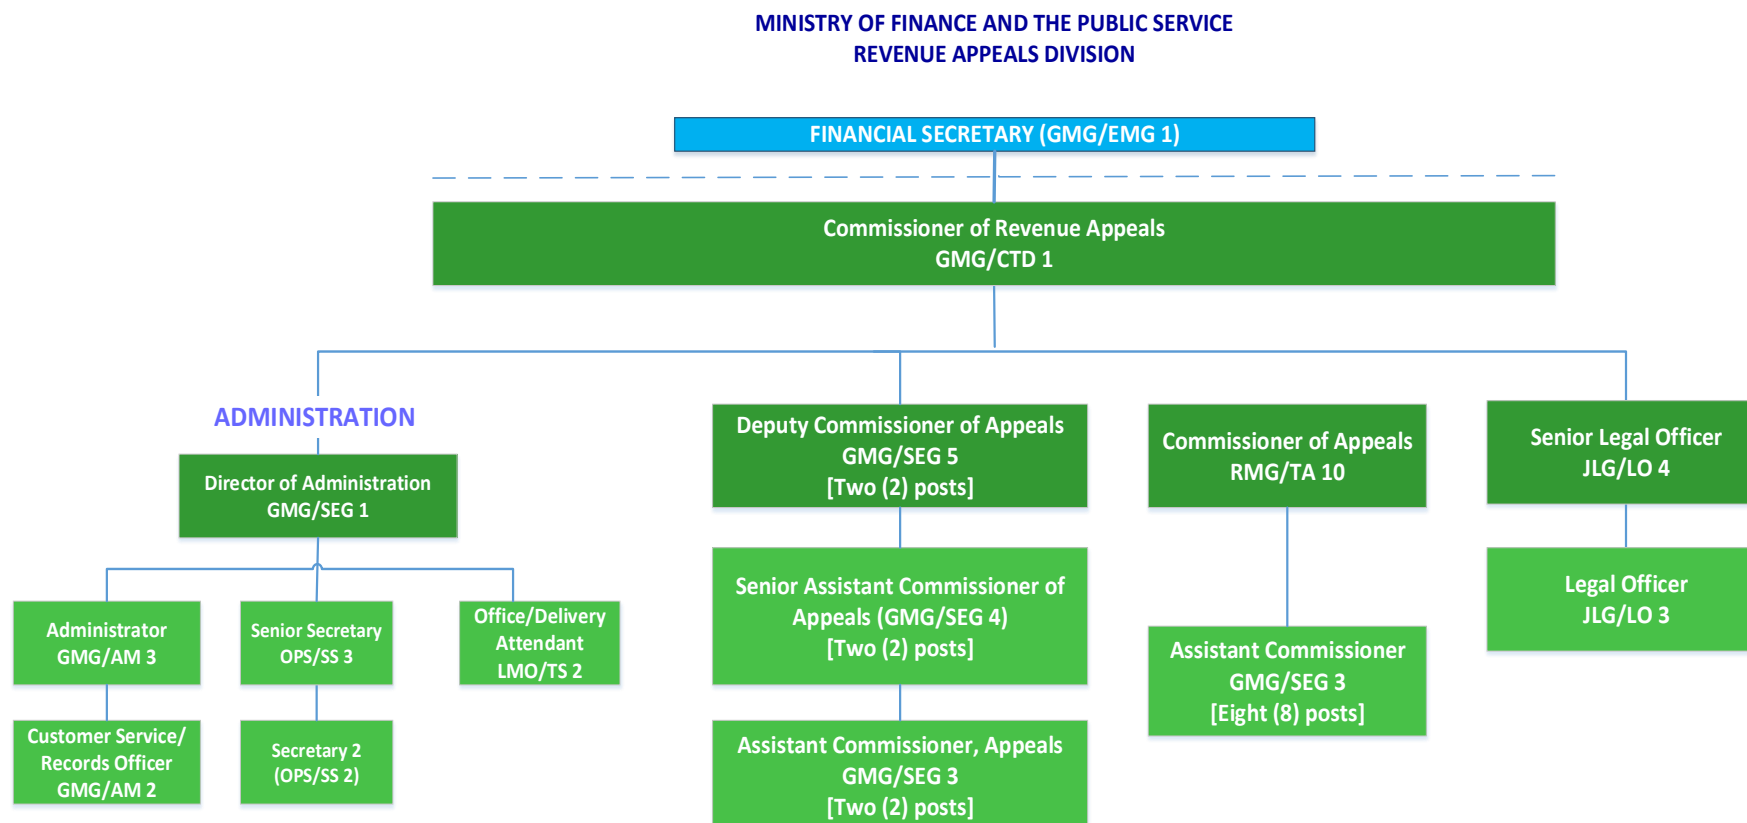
MINISTRY OF FINANCE AND THE PUBLIC SERVICE
REVENUE APPEALS DIVISION

FINANCIAL SECRETARY (GMG/EMG 1)

Commissioner of Revenue Appeals
GMG/CTD 1

ADMINISTRATION

Director of Administration
GMG/SEG 1

Administrator
GMG/AM 3

Senior Secretary
OPS/SS 3

Office/Delivery Attendant
LMO/TS 2

Customer Service/ Records Officer
GMG/AM 2

Secretary 2
(OPS/SS 2)

Deputy Commissioner of Appeals
GMG/SEG 5
[Two (2) posts]

Senior Assistant Commissioner of Appeals (GMG/SEG 4)
[Two (2) posts]

Assistant Commissioner, Appeals
GMG/SEG 3
[Two (2) posts]

Commissioner of Appeals
RMG/TA 10

Assistant Commissioner
GMG/SEG 3
[Eight (8) posts]

Senior Legal Officer
JLG/LO 4

Legal Officer
JLG/LO 3